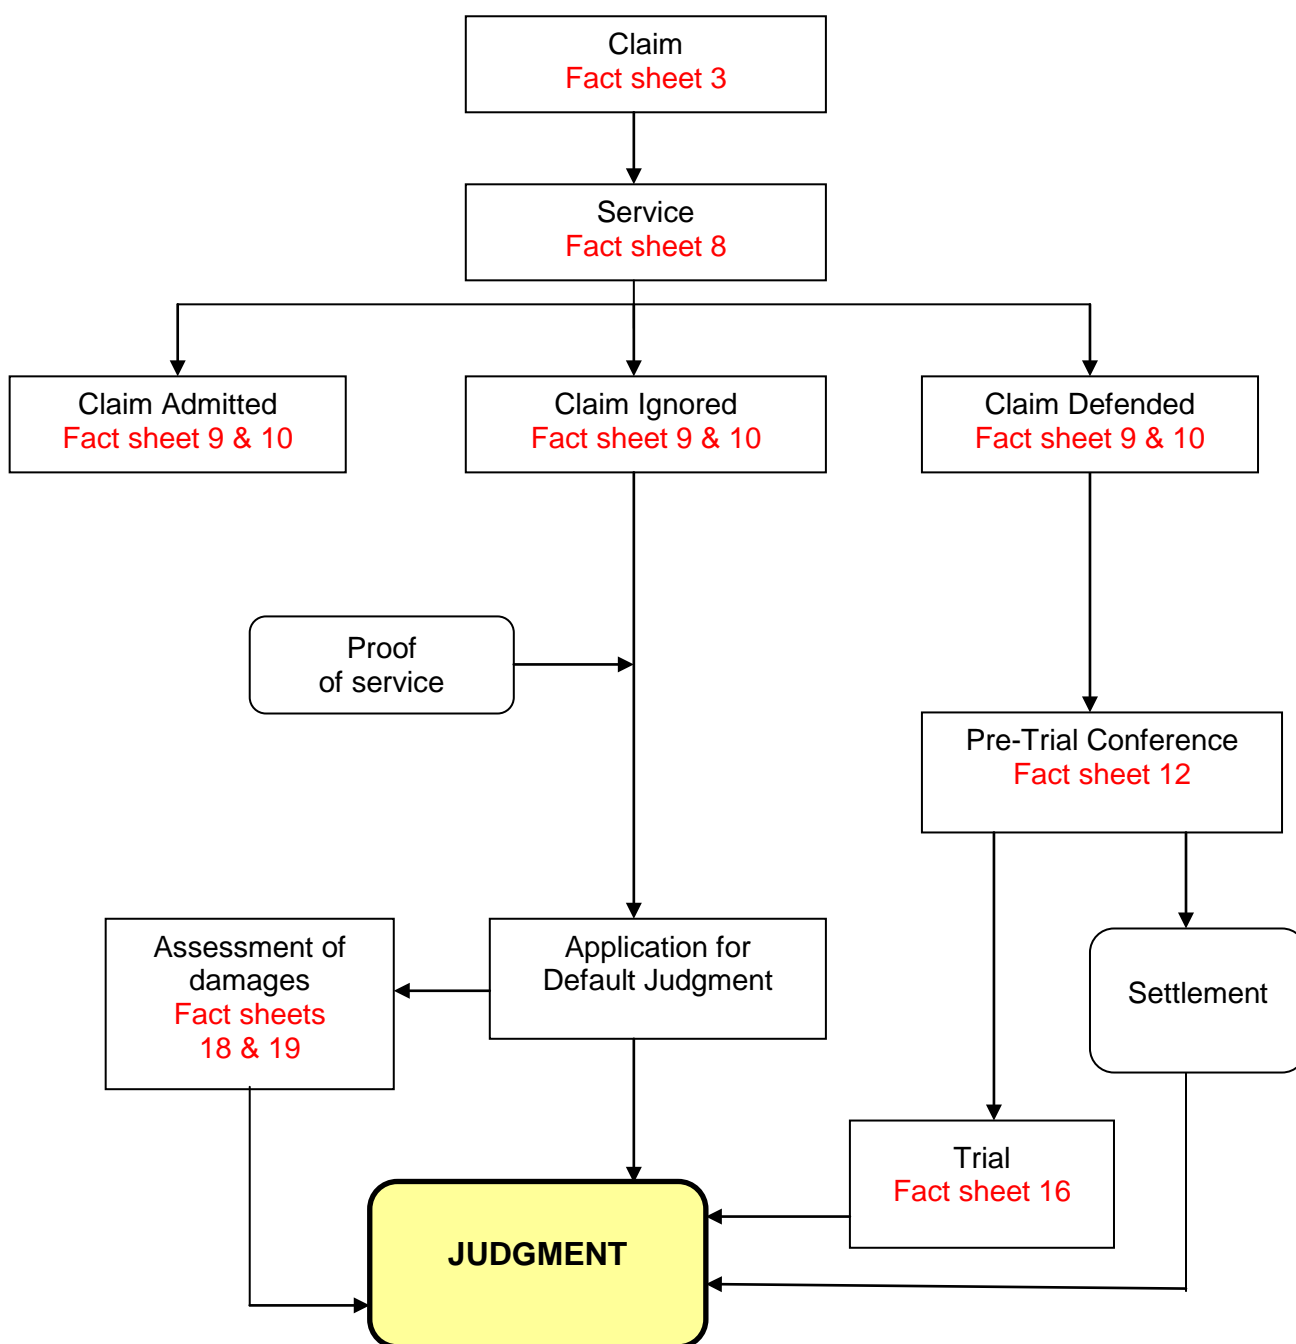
Claim
Fact sheet 3

Service
Fact sheet 8

Claim Admitted
Fact sheet 9 & 10

Claim Ignored
Fact sheet 9 & 10

Claim Defended
Fact sheet 9 & 10

Proof
of service

Pre-Trial Conference
Fact sheet 12

Assessment of damages
Fact sheets 18 & 19

Application for Default Judgment

Settlement

Trial
Fact sheet 16

JUDGMENT